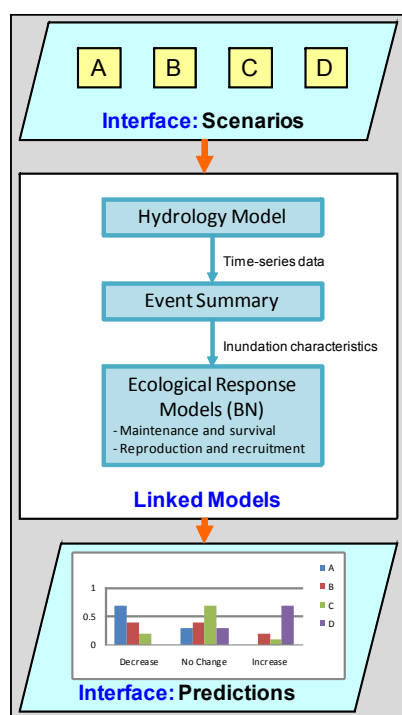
A B C D

Interface: Scenarios

Hydrology Model

Time-series data

Event Summary

Inundation characteristics

Ecological Response Models (BN)
- Maintenance and survival
- Reproduction and recruitment

Linked Models

A
B
C
D

1
0.5
0

Decrease No Change Increase

Interface: Predictions